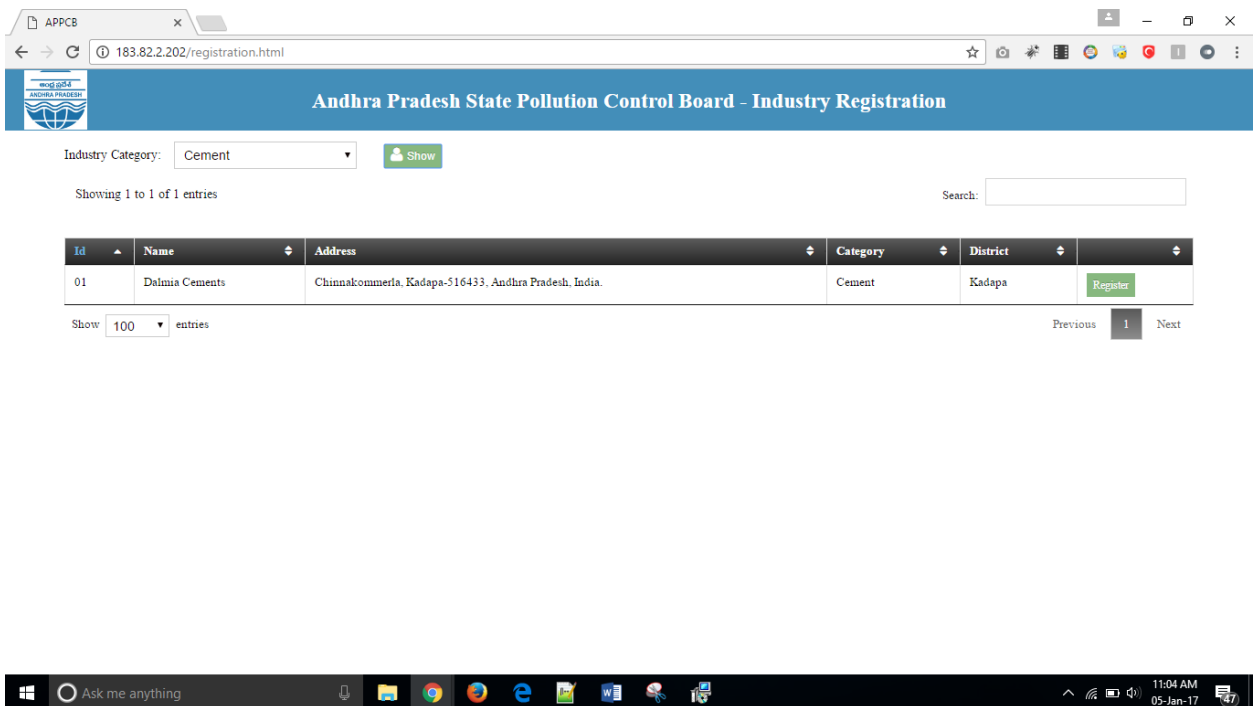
APPCB

183.82.2.202/registration.html

ANDHRA PRADESH

Andhra Pradesh State Pollution Control Board - Industry Registration

Industry Category: Cement Show

Showing 1 to 1 of 1 entries

Search:

| Id | Name | Address | Category | District | |
|---|---|---|---|---|---|
| 01 | Dalmia Cements | Chinnakommerla, Kadapa-516433, Andhra Pradesh, India. | Cement | Kadapa | Register |

Show 100 entries

Previous 1 Next

Ask me anything

11:04 AM
05-Jan-17

47